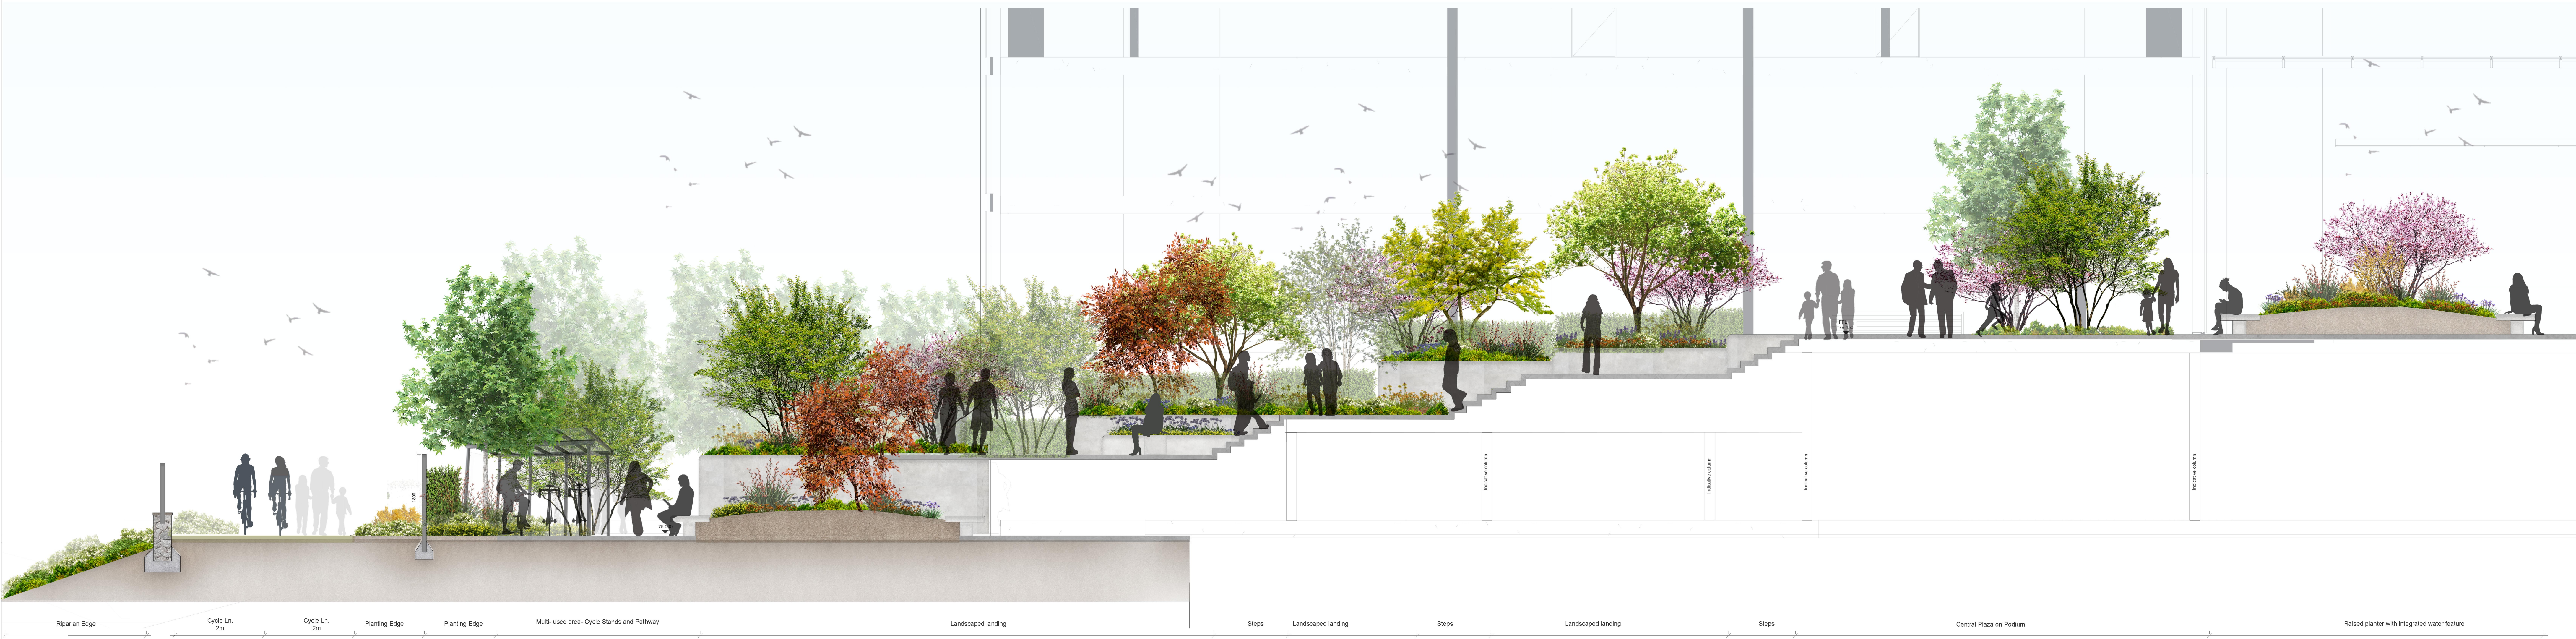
Indicative column
Indicative column
Indicative column
Indicative column

Riparian Edge
Cycle Ln. 2m
Cycle Ln. 2m
Planting Edge
Planting Edge
Multi- used area- Cycle Stands and Pathway
Landscaped landing
Steps
Landscaped landing
Steps
Landscaped landing
Steps
Central Plaza on Podium
Raised planter with integrated water feature